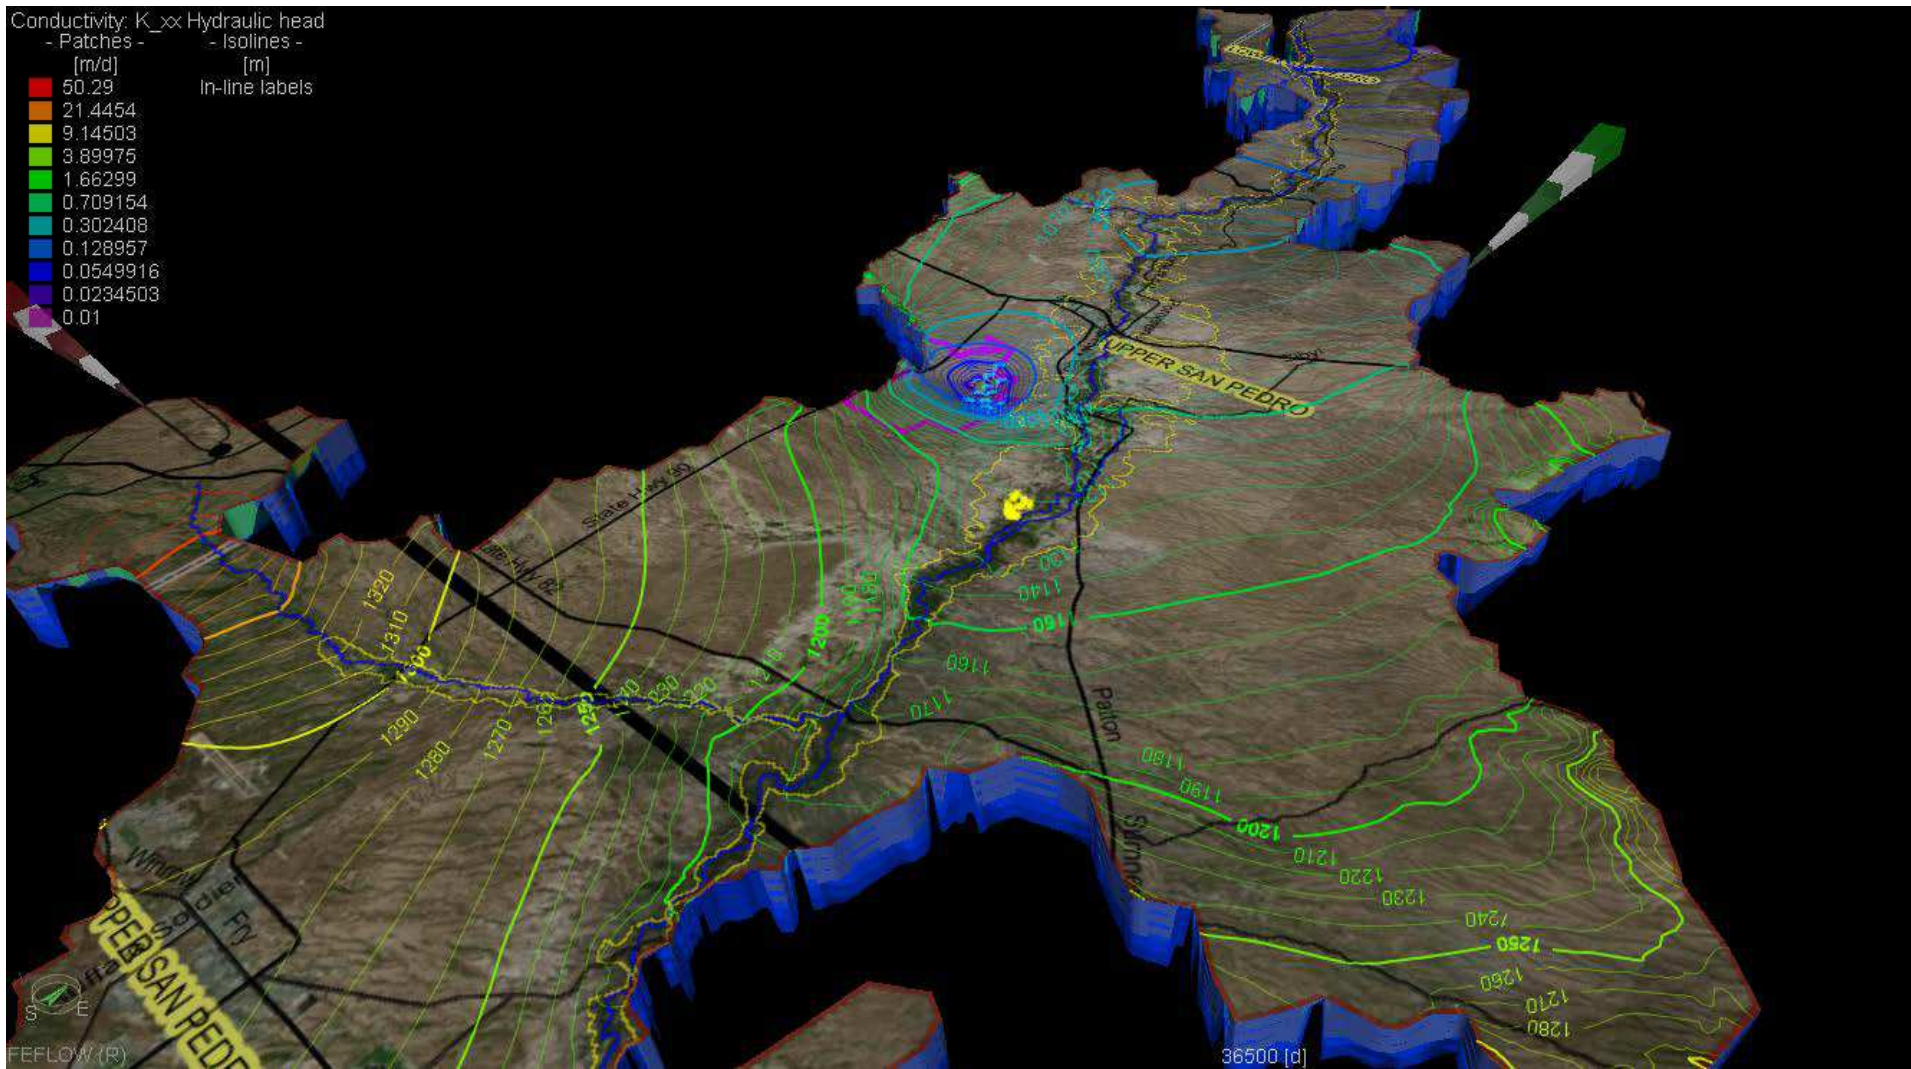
Conductivity: K_xx
- Patches -
[m/d]
50.29
21.4454
9.14503
3.89975
1.66299
0.709154
0.302408
0.128957
0.0549916
0.0234503
0.01

Hydraulic head
- Isolines -
[m]
In-line labels

UPPER SAN PEDRO

State Hwy 90

State Hwy 82

1320
1310
1300
1290
1280
1270
1260
1250
1240
1230
1220
1210
1200
1190
1180
1150
1140
1160
1160
1170
Patton
1180
1190
1200
1210
1220
1230
1240
1250
1260
1270
1280

Buffalo Soldier Fry
UPPER SAN PEDR

S
E

FEFLOW (R)

36500 [d]